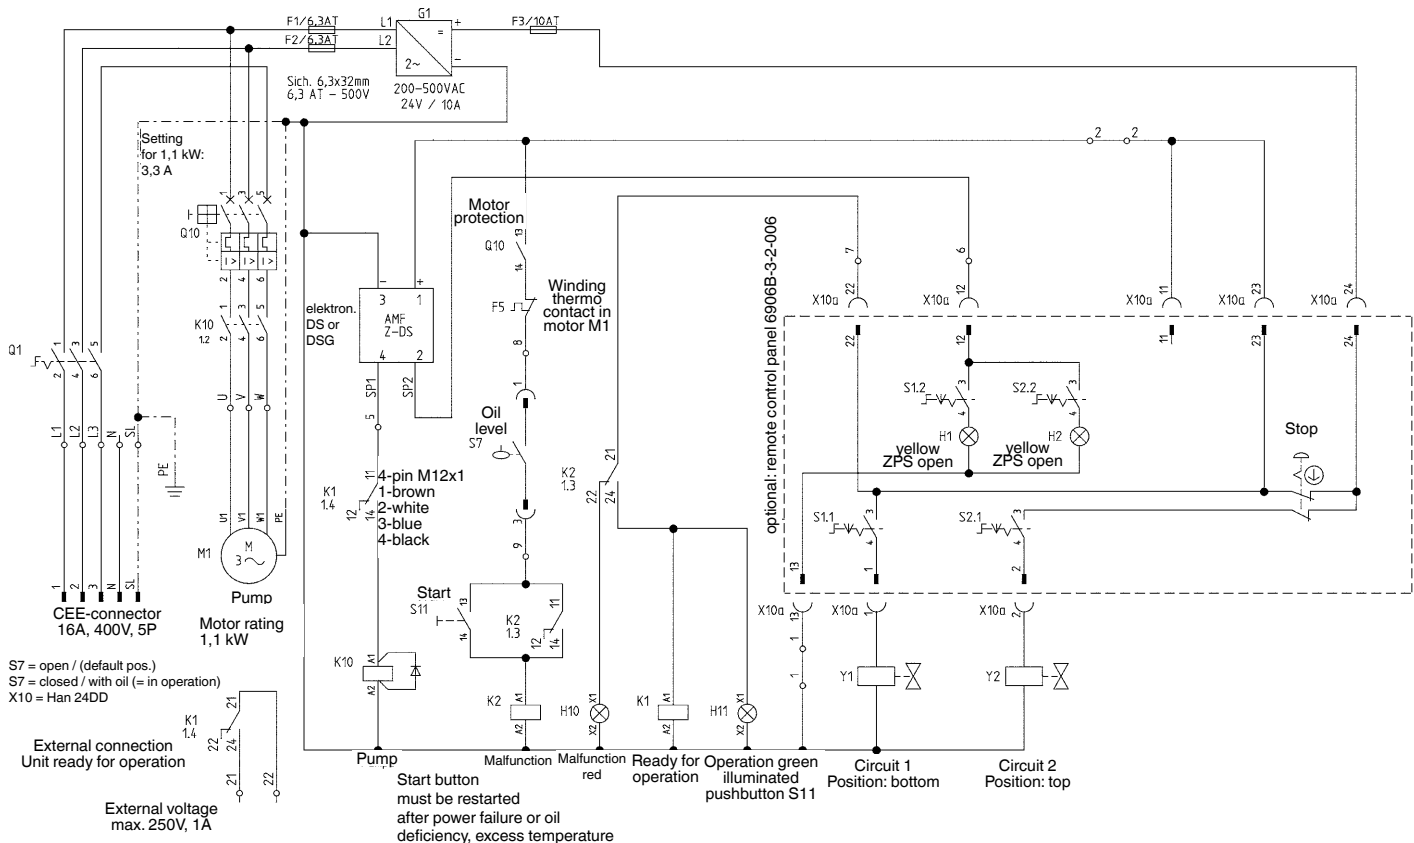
F1/6,3AT
F2/6,3AT
L1
L2
G1
+
=
2~
-
F3/10AT
Sich. 6,3x32mm
6,3 AT - 500V
200-500VAC
24V / 10A
2
2
Setting for 1,1 kW: 3,3 A
Q10
Motor protection
Q10
13
14
Winding thermo contact in motor M1
F5
8
1
Oil level
S7
3
9
optional: remote control panel 6906B-3-2-006
7
6
11
X10a 22
X10a 12
X10a 11
X10a 23
X10a 24
22
12
11
23
24
S1.2
S2.2
H1
H2
yellow ZPS open
yellow ZPS open
Stop
S1.1
S2.1
13
1
2
K10
1.2
Q1
L1
L2
L3
N
SL
PE
U
V
W
U1
V1
W1
PE
M1
M
3~
Pump
elektron. DS or DSG
3
1
AMF Z-DS
4
2
SP1
SP2
5
K1
1.4
11
12
14
4-pin M12x1
1-brown
2-white
3-blue
4-black
K2
1.3
21
22
24
Start
S11
13
14
K2
1.3
11
12
14
1
2
3
4
N
SL
CEE-connector
16A, 400V, 5P
Motor rating
1,1 kW
S7 = open / (default pos.)
S7 = closed / with oil (= in operation)
X10 = Han 24DD
K1
1.4
22
24
21
21
22
External connection
Unit ready for operation
External voltage
max. 250V, 1A
K10
A1
A2
K2
A1
A2
H10
X1
X2
K1
A1
A2
H11
X1
X2
X10a 13
X10a 1
X10a 2
1
Y1
Y2
Pump
Malfunction
Malfunction red
Ready for operation
Operation green illuminated pushbutton S11
Circuit 1
Position: bottom
Circuit 2
Position: top
Start button
must be restarted
after power failure or oil
deficiency, excess temperature